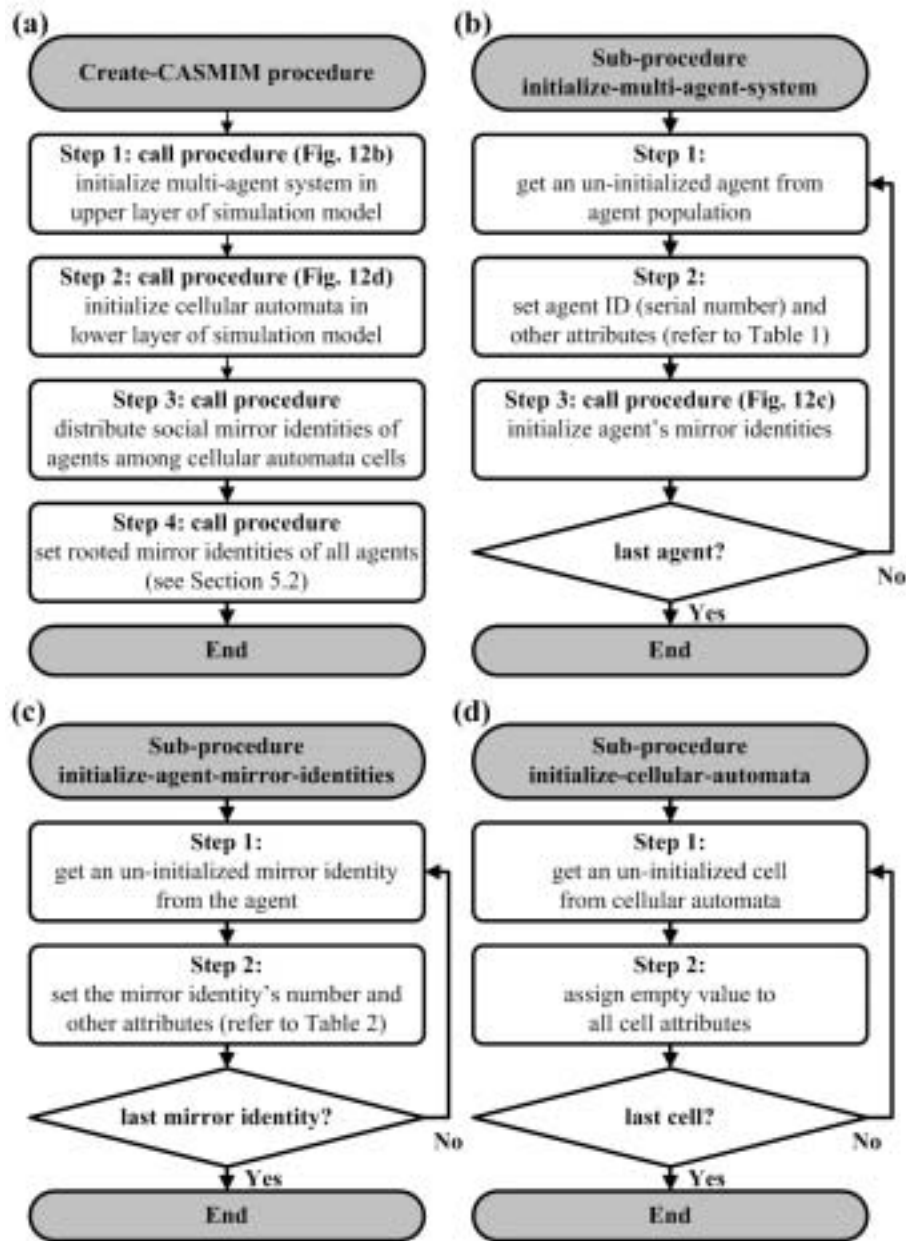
(a)

Create-CASMIM procedure

Step 1: call procedure (Fig. 12b)
initialize multi-agent system in upper layer of simulation model

Step 2: call procedure (Fig. 12d)
initialize cellular automata in lower layer of simulation model

Step 3: call procedure
distribute social mirror identities of agents among cellular automata cells

Step 4: call procedure
set rooted mirror identities of all agents (see Section 5.2)

End

(b)

Sub-procedure
initialize-multi-agent-system

Step 1:
get an un-initialized agent from agent population

Step 2:
set agent ID (serial number) and other attributes (refer to Table 1)

Step 3: call procedure (Fig. 12c)
initialize agent's mirror identities

last agent?

No

Yes

End

(c)

Sub-procedure
initialize-agent-mirror-identities

Step 1:
get an un-initialized mirror identity from the agent

Step 2:
set the mirror identity's number and other attributes (refer to Table 2)

last mirror identity?

No

Yes

End

(d)

Sub-procedure
initialize-cellular-automata

Step 1:
get an un-initialized cell from cellular automata

Step 2:
assign empty value to all cell attributes

last cell?

No

Yes

End